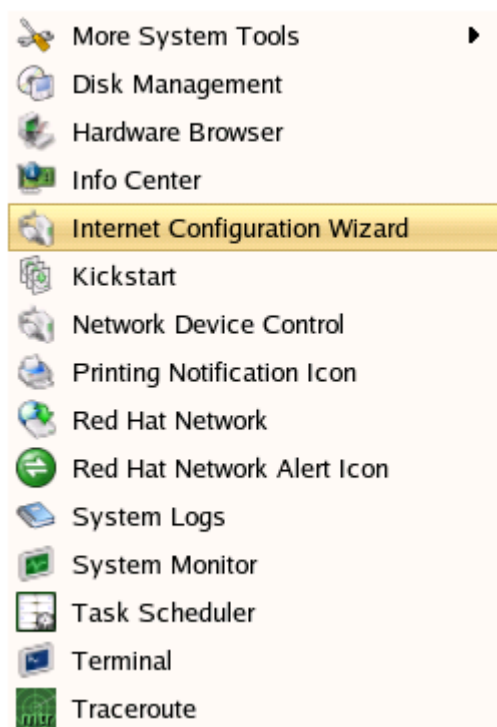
More System Tools
Disk Management
Hardware Browser
Info Center
Internet Configuration Wizard
Kickstart
Network Device Control
Printing Notification Icon
Red Hat Network
Red Hat Network Alert Icon
System Logs
System Monitor
Task Scheduler
Terminal
Traceroute